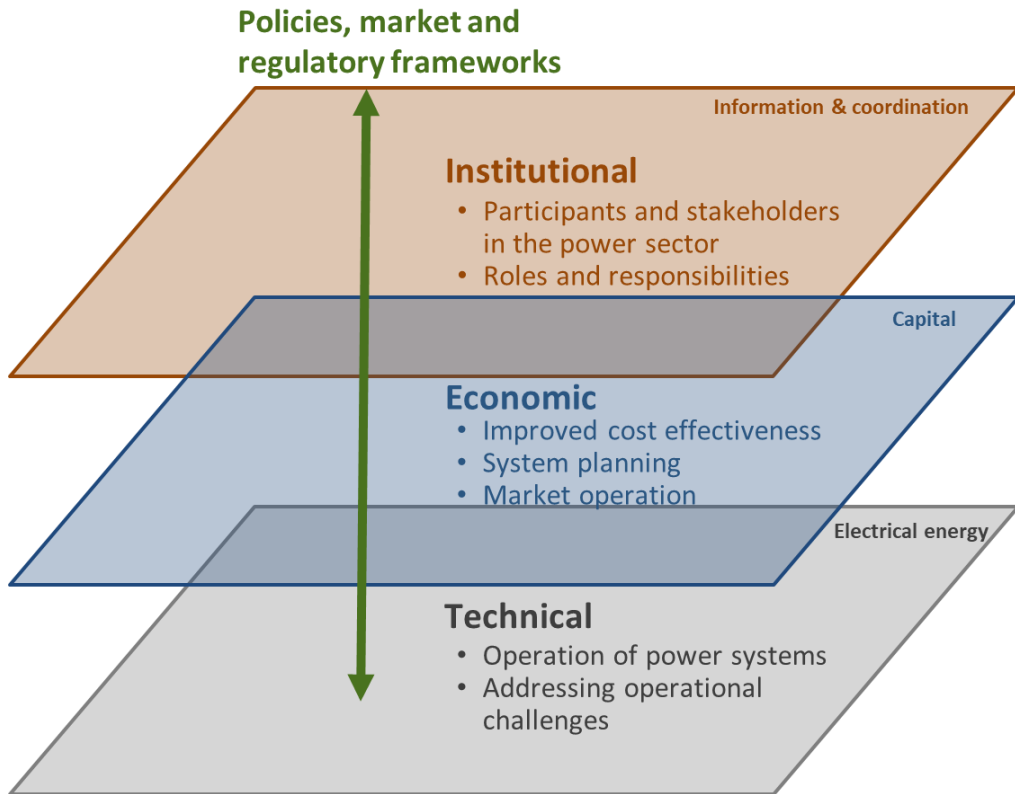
Policies, market and regulatory frameworks

Information & coordination

Institutional
• Participants and stakeholders in the power sector
• Roles and responsibilities

Capital

Economic
• Improved cost effectiveness
• System planning
• Market operation

Electrical energy

Technical
• Operation of power systems
• Addressing operational challenges